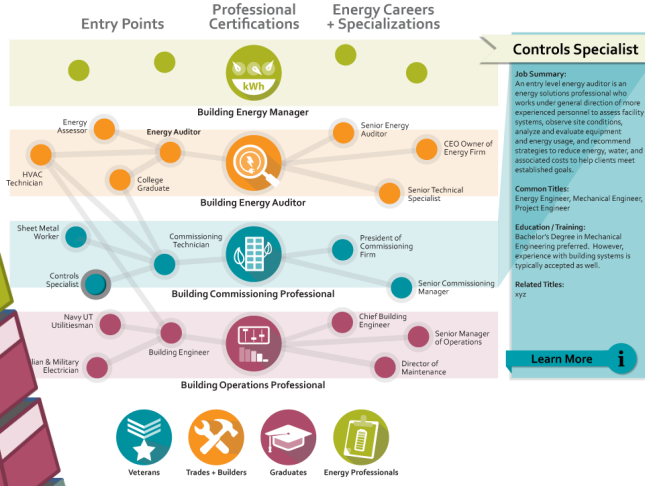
Entry Points

Professional Certifications

Energy Careers + Specializations

kWh

Building Energy Manager

Energy Assessor

Energy Auditor

HVAC Technician

College Graduate

Senior Energy Auditor

CEO Owner of Energy Firm

Senior Technical Specialist

Building Energy Auditor

Sheet Metal Worker

Commissioning Technician

Controls Specialist

President of Commissioning Firm

Senior Commissioning Manager

Building Commissioning Professional

Navy UT Utilitiesman

Building Engineer

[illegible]lian & Military Electrician

Chief Building Engineer

Senior Manager of Operations

Director of Maintenance

Building Operations Professional

Controls Specialist

Job Summary:
An entry level energy auditor is an energy solutions professional who works under general direction of more experienced personnel to assess facility systems, observe site conditions, analyze and evaluate equipment and energy usage, and recommend strategies to reduce energy, water, and associated costs to help clients meet established goals.

Common Titles:
Energy Engineer, Mechanical Engineer, Project Engineer

Education / Training:
Bachelor's Degree in Mechanical Engineering preferred. However, experience with building systems is typically accepted as well.

Related Titles:
xyz

Learn More

Veterans

Trades + Builders

Graduates

Energy Professionals